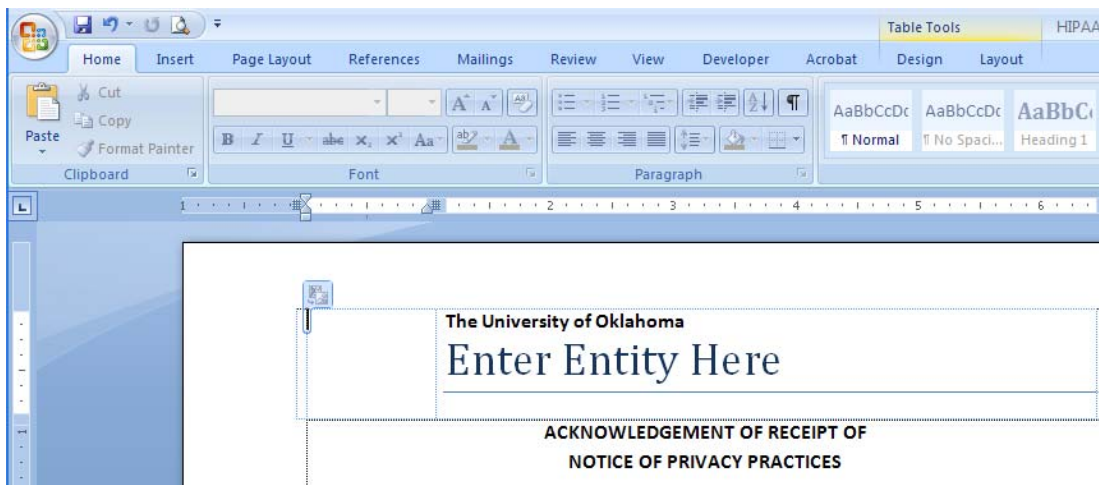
Table Tools HIPAA

Home Insert Page Layout References Mailings Review View Developer Acrobat Design Layout

Cut
Copy
Paste
Format Painter
Clipboard

Font

Paragraph

AaBbCcDc AaBbCcDc AaBbC
¶ Normal ¶ No Spaci... Heading 1

1 2 3 4 5 6

The University of Oklahoma
Enter Entity Here

ACKNOWLEDGEMENT OF RECEIPT OF
NOTICE OF PRIVACY PRACTICES